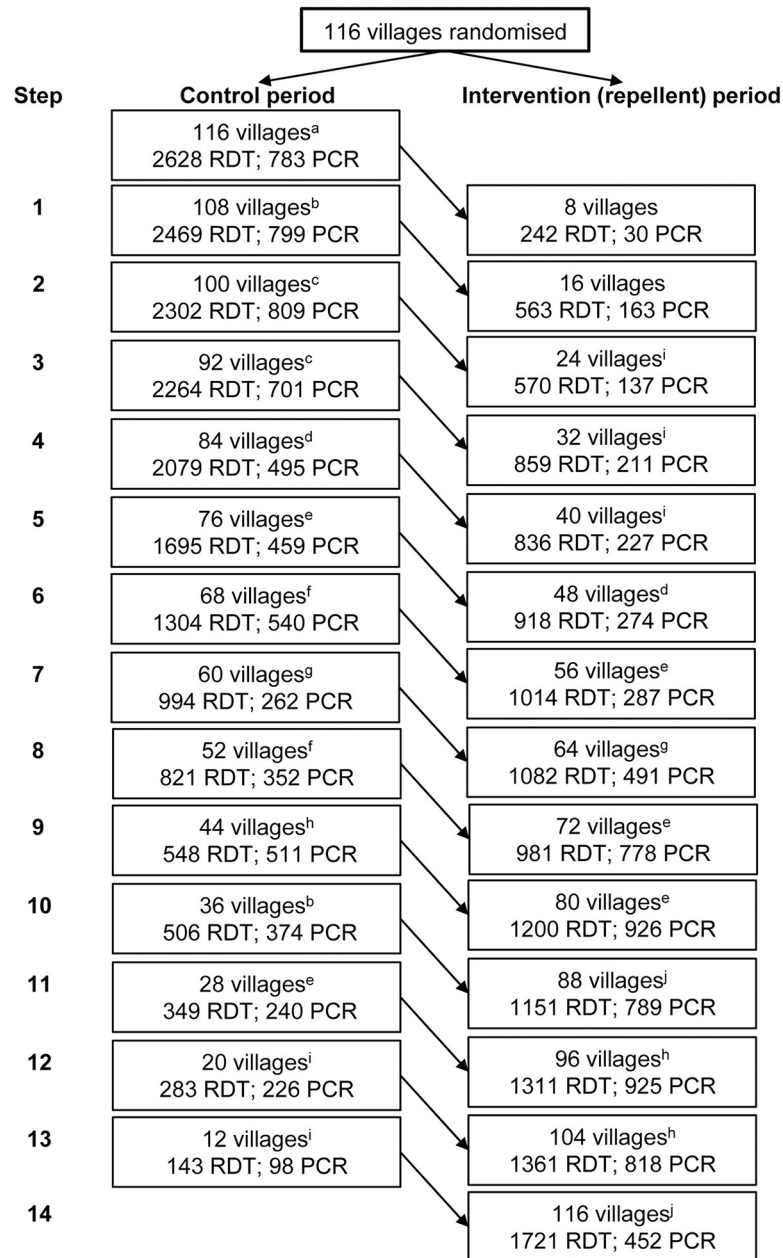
116 villages randomised

| Step | Control period | Intervention (repellent) period |
|---|---|---|
| | 116 villages$^{a}$ 2628 RDT; 783 PCR | |
| 1 | 108 villages$^{b}$ 2469 RDT; 799 PCR | 8 villages 242 RDT; 30 PCR |
| 2 | 100 villages$^{c}$ 2302 RDT; 809 PCR | 16 villages 563 RDT; 163 PCR |
| 3 | 92 villages$^{c}$ 2264 RDT; 701 PCR | 24 villages$^{i}$ 570 RDT; 137 PCR |
| 4 | 84 villages$^{d}$ 2079 RDT; 495 PCR | 32 villages$^{i}$ 859 RDT; 211 PCR |
| 5 | 76 villages$^{e}$ 1695 RDT; 459 PCR | 40 villages$^{i}$ 836 RDT; 227 PCR |
| 6 | 68 villages$^{f}$ 1304 RDT; 540 PCR | 48 villages$^{d}$ 918 RDT; 274 PCR |
| 7 | 60 villages$^{g}$ 994 RDT; 262 PCR | 56 villages$^{e}$ 1014 RDT; 287 PCR |
| 8 | 52 villages$^{f}$ 821 RDT; 352 PCR | 64 villages$^{g}$ 1082 RDT; 491 PCR |
| 9 | 44 villages$^{h}$ 548 RDT; 511 PCR | 72 villages$^{e}$ 981 RDT; 778 PCR |
| 10 | 36 villages$^{b}$ 506 RDT; 374 PCR | 80 villages$^{e}$ 1200 RDT; 926 PCR |
| 11 | 28 villages$^{e}$ 349 RDT; 240 PCR | 88 villages$^{j}$ 1151 RDT; 789 PCR |
| 12 | 20 villages$^{i}$ 283 RDT; 226 PCR | 96 villages$^{h}$ 1311 RDT; 925 PCR |
| 13 | 12 villages$^{i}$ 143 RDT; 98 PCR | 104 villages$^{h}$ 1361 RDT; 818 PCR |
| 14 | | 116 villages$^{j}$ 1721 RDT; 452 PCR |